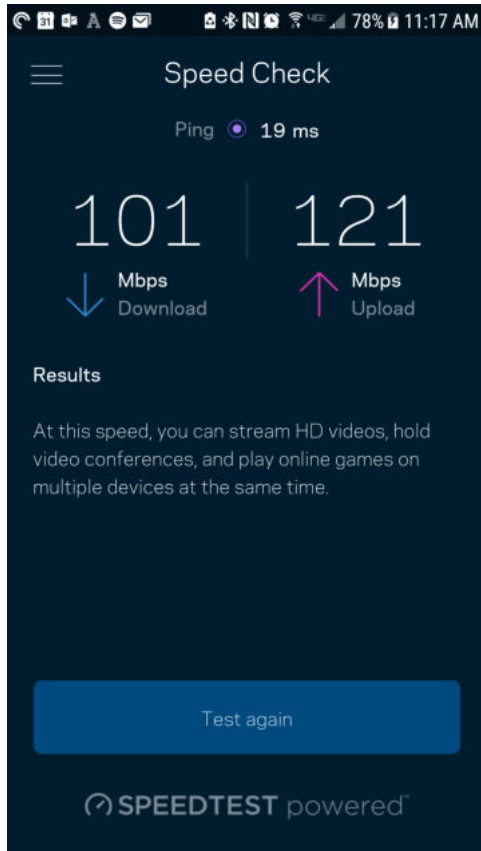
31 78% 11:17 AM

Speed Check

Ping 19 ms

101
Mbps
Download

121
Mbps
Upload

Results

At this speed, you can stream HD videos, hold video conferences, and play online games on multiple devices at the same time.

Test again

SPEEDTEST powered